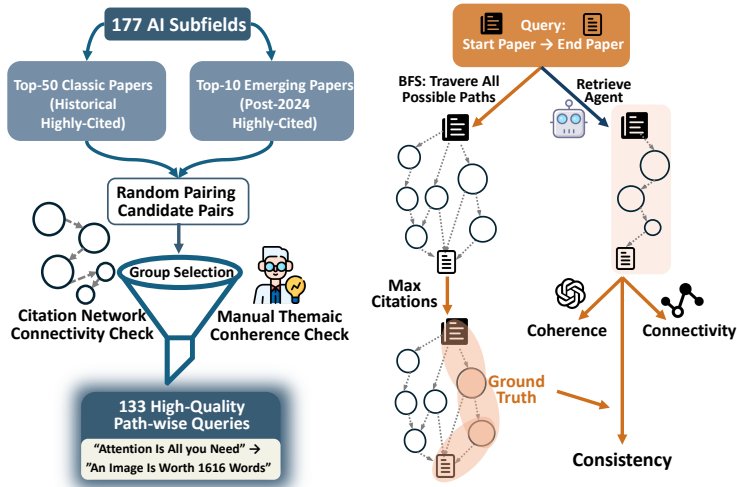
177 AI Subfields

Top-50 Classic Papers (Historical Highly-Cited)

Top-10 Emerging Papers (Post-2024 Highly-Cited)

Random Pairing Candidate Pairs

Group Selection

Citation Network Connectivity Check

Manual Themaic Conherence Check

133 High-Quality Path-wise Queries

"Attention Is All you Need" → "An Image Is Worth 1616 Words"

Query: Start Paper → End Paper

BFS: Travere All Possible Paths

Retrieve Agent

Max Citations

Ground Truth

Coherence

Connectivity

Consistency